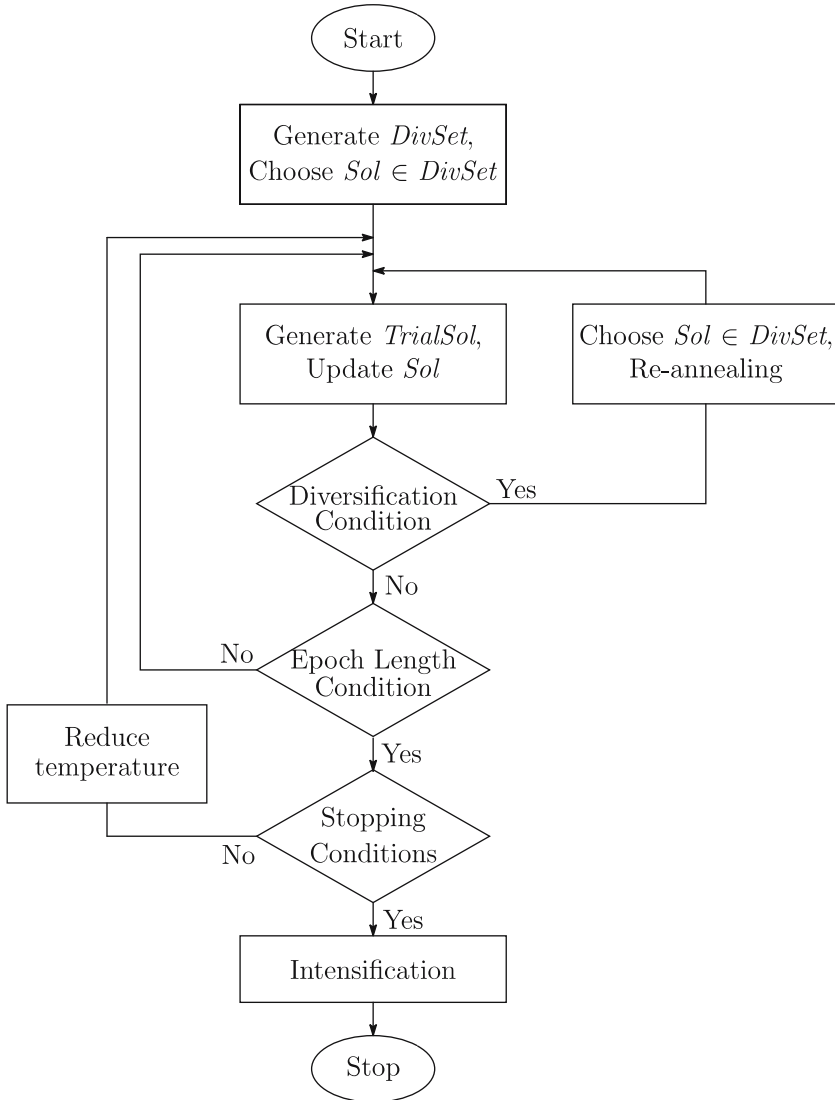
Start

Generate *DivSet*, Choose $Sol \in DivSet$

Generate *TrialSol*, Update *Sol*

Choose $Sol \in DivSet$, Re-annealing

Diversification Condition

Yes

No

No

Epoch Length Condition

Yes

Reduce temperature

Stopping Conditions

No

Yes

Intensification

Stop